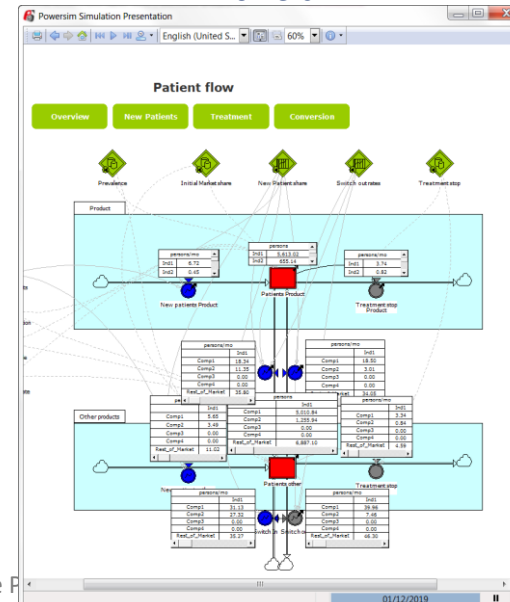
Powersim Simulation Presentation

English (United S... 60%

Patient flow

Overview
New Patients
Treatment
Conversion

Prevalence
Initial Market share
New Patient share
Switch out rates
Treatment stop

Product

| | persons/mo |
|---|---|
| Ind1 | 6.72 |
| Ind2 | 0.45 |

| | persons |
|---|---|
| Ind1 | 5,613.02 |
| Ind2 | 655.14 |

| | persons/mo |
|---|---|
| Ind1 | 3.74 |
| Ind2 | 0.82 |

New patients Product
Patients Product
Treatment stop Product

| | persons/mo |
|---|---|
| | Ind1 |
| Comp1 | 18.34 |
| Comp2 | 11.35 |
| Comp3 | 0.00 |
| Comp4 | 0.00 |
| Rest_of_Market | 35.80 |

| | persons/mo |
|---|---|
| | Ind1 |
| Comp1 | 18.00 |
| Comp2 | 3.01 |
| Comp3 | 0.00 |
| Comp4 | 0.00 |
| Rest_of_Market | 34.05 |

Other products

| | persons/mo |
|---|---|
| | Ind1 |
| Comp1 | 5.65 |
| Comp2 | 3.49 |
| Comp3 | 0.00 |
| Comp4 | 0.00 |
| Rest_of_Market | 11.02 |

| | persons |
|---|---|
| | Ind1 |
| Comp1 | 5,010.84 |
| Comp2 | 1,255.64 |
| Comp3 | 0.00 |
| Comp4 | 0.00 |
| Rest_of_Market | 6,887.10 |

| | persons/mo |
|---|---|
| | Ind1 |
| Comp1 | 3.34 |
| Comp2 | 0.84 |
| Comp3 | 0.00 |
| Comp4 | 0.00 |
| Rest_of_Market | 4.59 |

Patients other
Treatment stop

| | persons/mo |
|---|---|
| | Ind1 |
| Comp1 | 31.13 |
| Comp2 | 27.32 |
| Comp3 | 0.00 |
| Comp4 | 0.00 |
| Rest_of_Market | 35.27 |

| | persons/mo |
|---|---|
| | Ind1 |
| Comp1 | 39.46 |
| Comp2 | 7.46 |
| Comp3 | 0.00 |
| Comp4 | 0.00 |
| Rest_of_Market | 46.30 |

Switch in
Switch o

01/12/2019